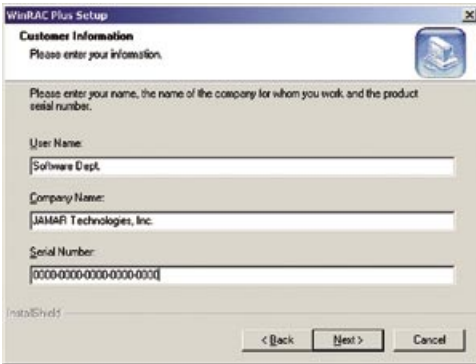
WinRAC Plus Setup

Customer Information
Please enter your information.

Please enter your name, the name of the company for whom you work and the product serial number.

User Name:
Software Dept.

Company Name:
JAMAR Technologies, Inc.

Serial Number:
0000-0000-0000-0000-0000

InstallShield

< Back
Next >
Cancel